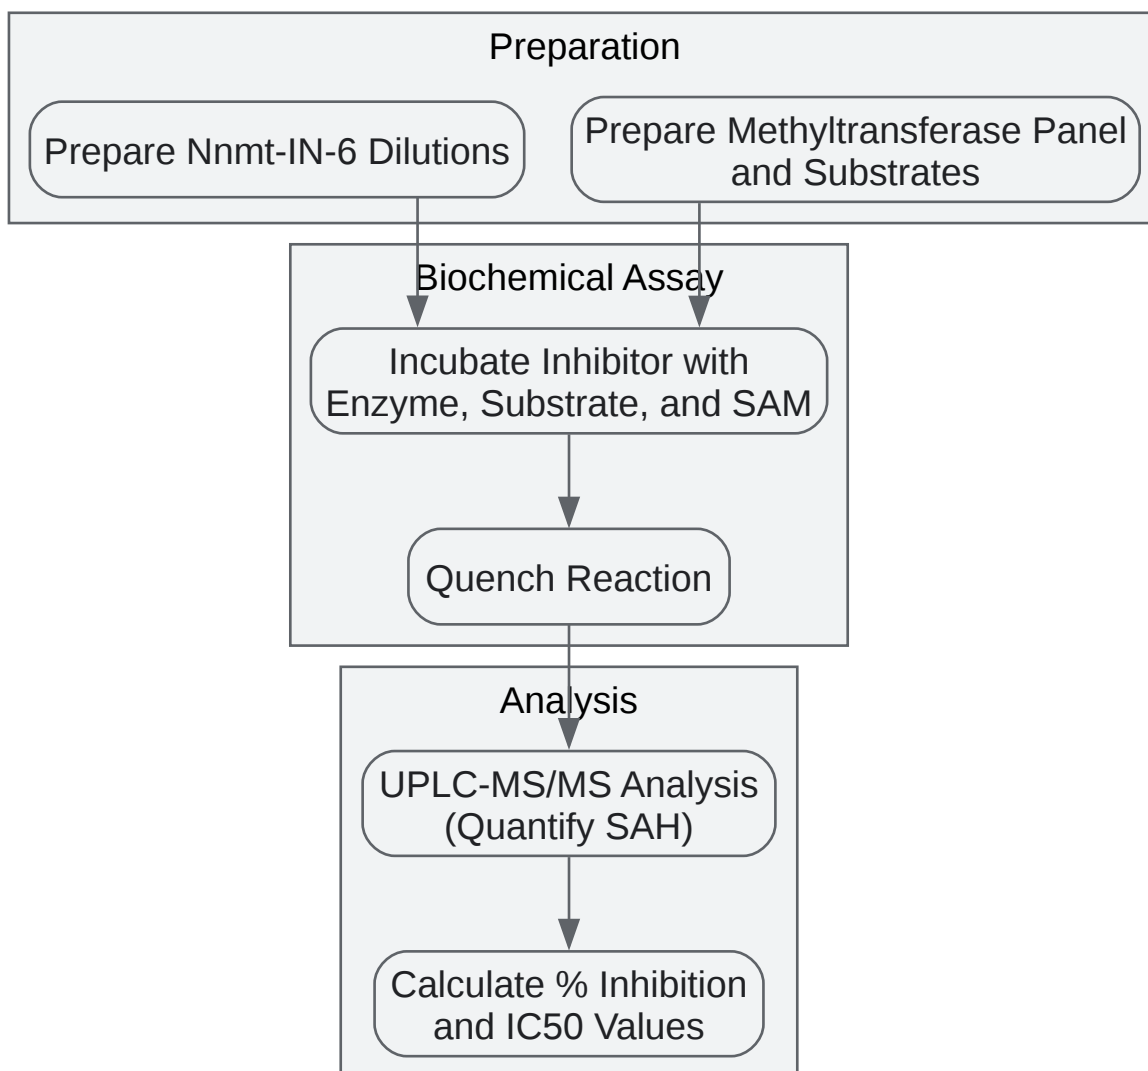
Preparation

Prepare Nnmt-IN-6 Dilutions

Prepare Methyltransferase Panel and Substrates

Biochemical Assay

Incubate Inhibitor with Enzyme, Substrate, and SAM

Quench Reaction

Analysis

UPLC-MS/MS Analysis (Quantify SAH)

Calculate % Inhibition and IC50 Values